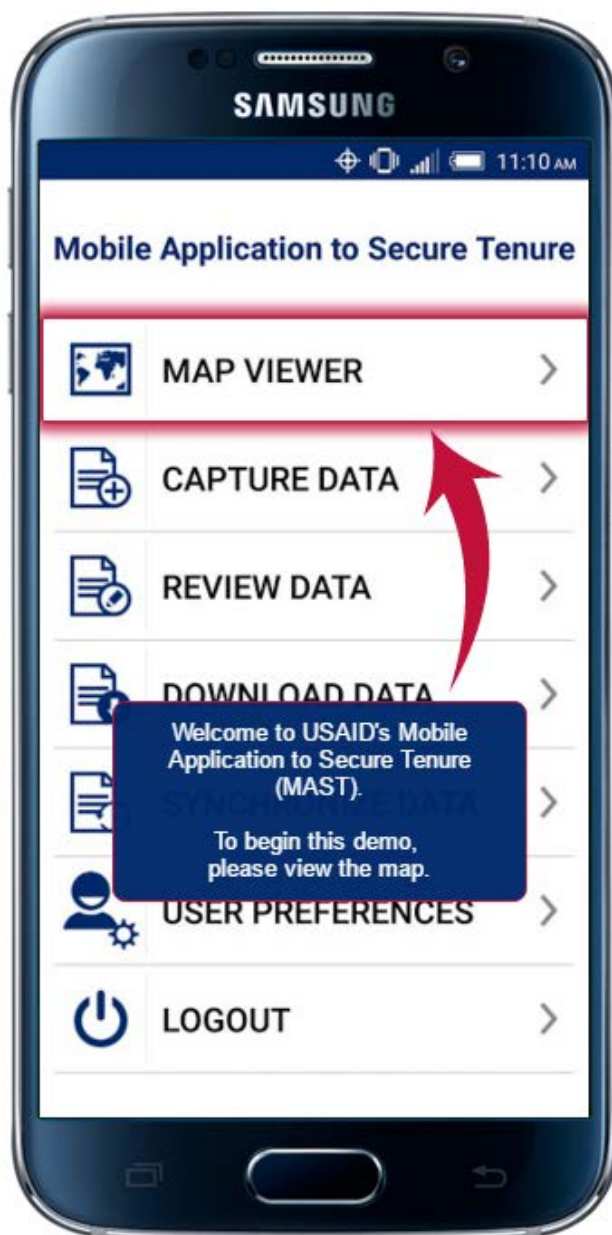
SAMSUNG

11:10 AM

Mobile Application to Secure Tenure

MAP VIEWER

CAPTURE DATA

REVIEW DATA

DOWNLOAD DATA

SYNCHRONIZE DATA

Welcome to USAID's Mobile Application to Secure Tenure (MAST).

To begin this demo, please view the map.

USER PREFERENCES

LOGOUT